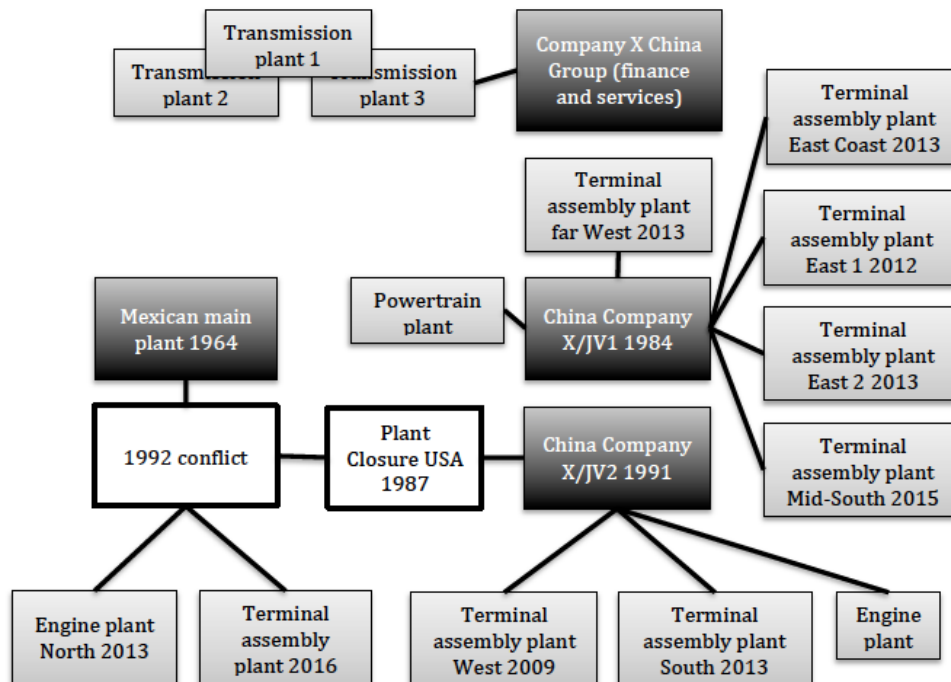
Transmission plant 1

Transm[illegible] plant 2

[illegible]ansmission plant 3

Company X China Group (finance and services)

Terminal assembly plant East Coast 2013

Terminal assembly plant far West 2013

Terminal assembly plant East 1 2012

Powertrain plant

China Company X/JV1 1984

Mexican main plant 1964

Terminal assembly plant East 2 2013

Terminal assembly plant Mid-South 2015

1992 conflict

Plant Closure USA 1987

China Company X/JV2 1991

Engine plant North 2013

Terminal assembly plant 2016

Terminal assembly plant West 2009

Terminal assembly plant South 2013

Engine plant